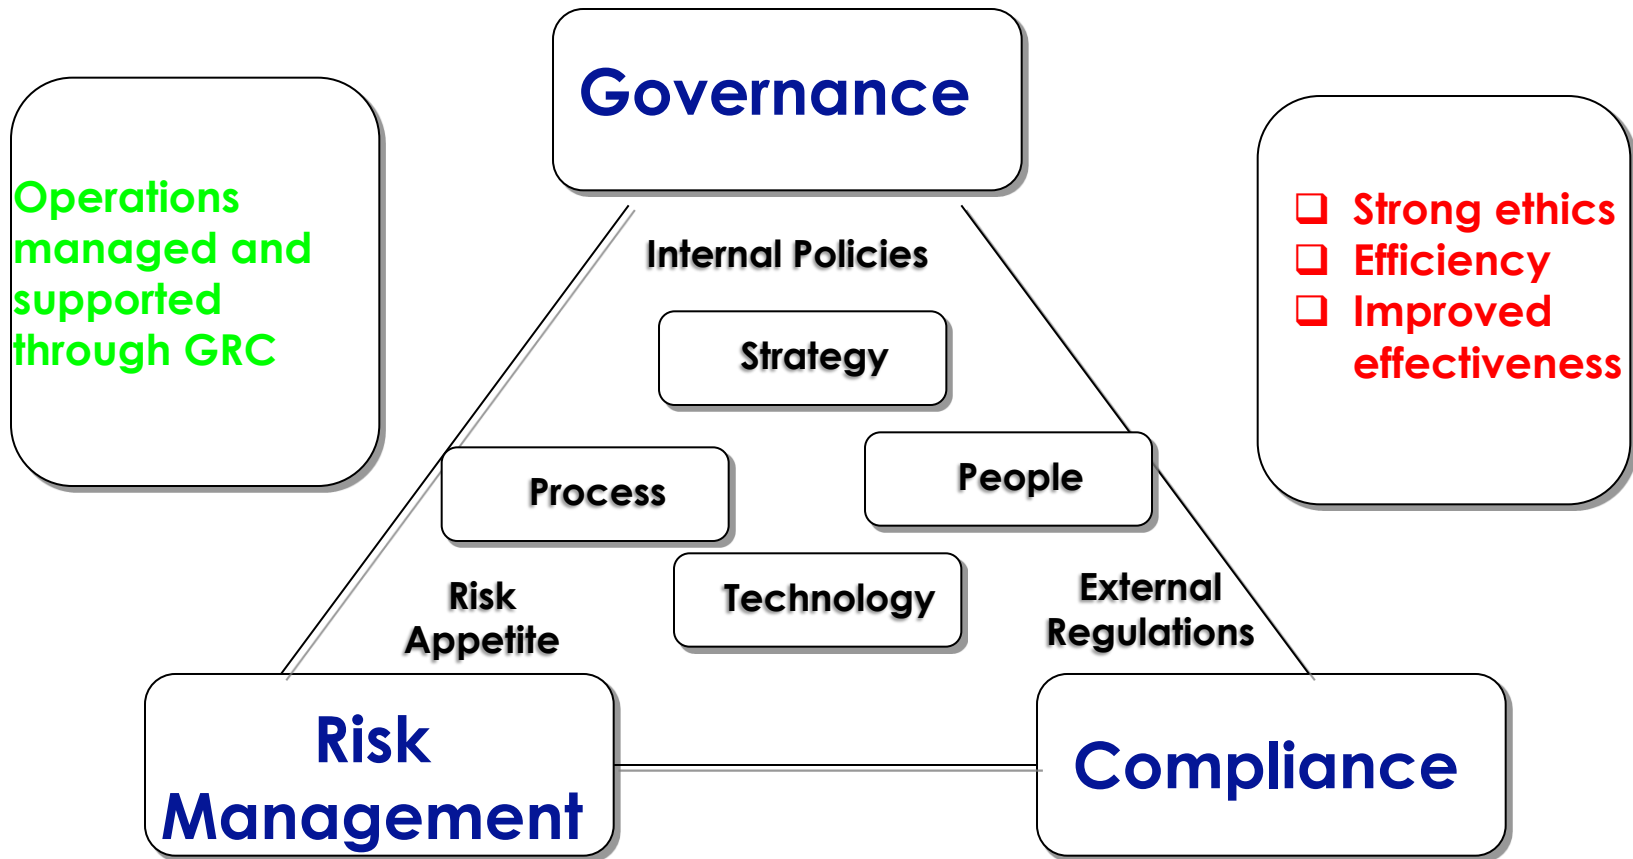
Operations managed and supported through GRC

Governance

Strong ethics
Efficiency
Improved effectiveness

Internal Policies

Strategy

Process

People

Technology

Risk Appetite

External Regulations

Risk Management

Compliance